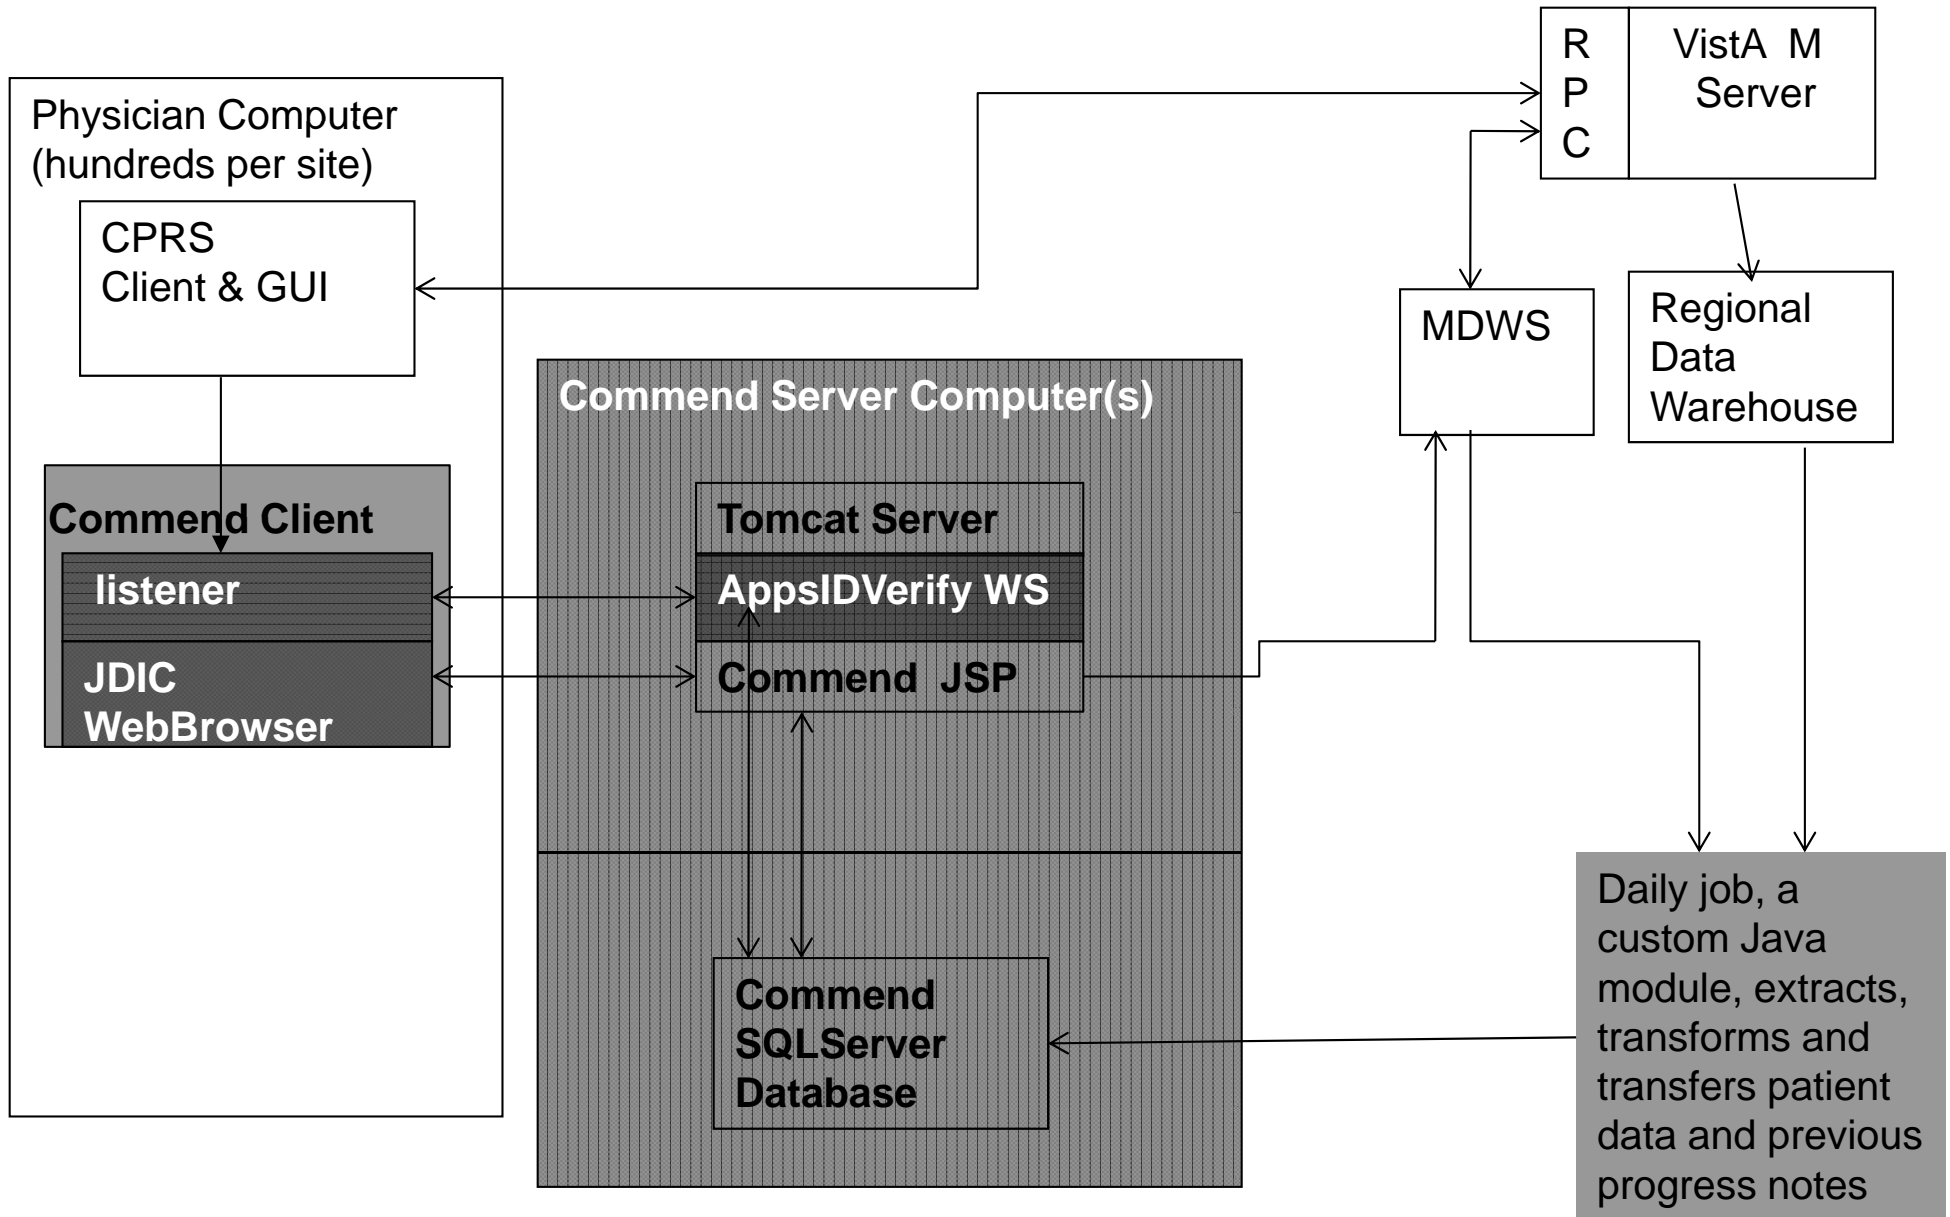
R
P
C

VistA M
Server

Physician Computer
(hundreds per site)

CPRS
Client & GUI

MDWS

Regional
Data
Warehouse

Commend Server Computer(s)

Commend Client

listener

JDIC
WebBrowser

Tomcat Server

AppsIDVerify WS

Commend JSP

Commend
SQLServer
Database

Daily job, a custom Java module, extracts, transforms and transfers patient data and previous progress notes